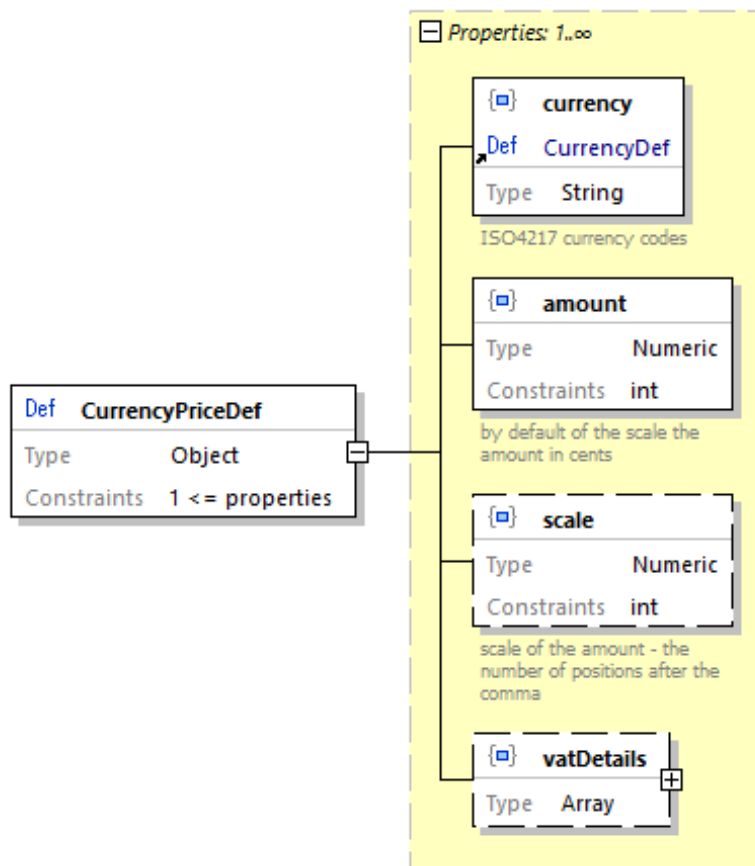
Def CurrencyPriceDef
Type Object
Constraints 1 <= properties

Properties: 1..∞

{} currency
Def CurrencyDef
Type String
ISO4217 currency codes

{} amount
Type Numeric
Constraints int
by default of the scale the amount in cents

{} scale
Type Numeric
Constraints int
scale of the amount - the number of positions after the comma

{} vatDetails
Type Array